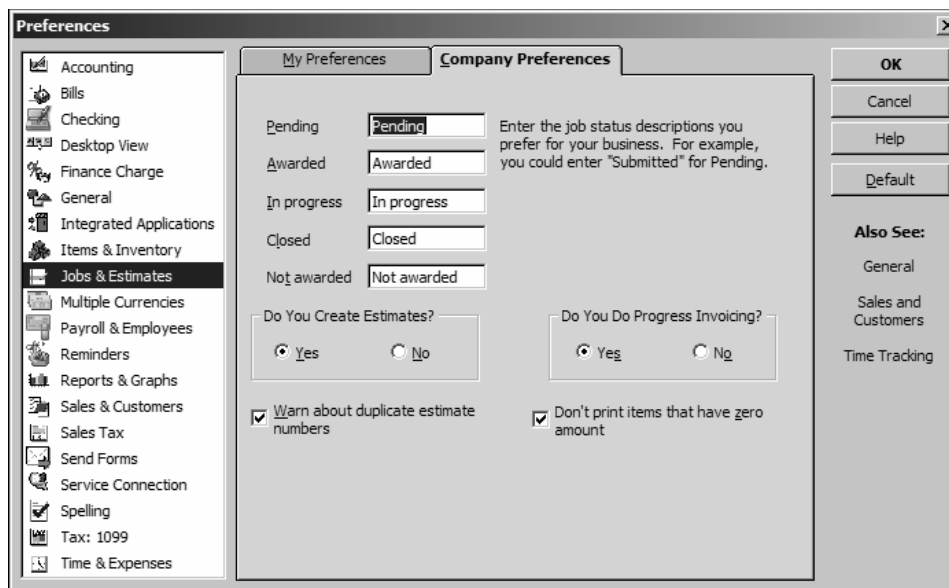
Preferences

Accounting
Bills
Checking
Desktop View
Finance Charge
General
Integrated Applications
Items & Inventory
Jobs & Estimates
Multiple Currencies
Payroll & Employees
Reminders
Reports & Graphs
Sales & Customers
Sales Tax
Send Forms
Service Connection
Spelling
Tax: 1099
Time & Expenses

My Preferences
Company Preferences

Pending Pending
Awarded Awarded
In progress In progress
Closed Closed
Not awarded Not awarded

Enter the job status descriptions you prefer for your business. For example, you could enter "Submitted" for Pending.

Do You Create Estimates?
Yes No

Do You Do Progress Invoicing?
Yes No

Warn about duplicate estimate numbers

Don't print items that have zero amount

OK
Cancel
Help
Default

Also See:
General
Sales and Customers
Time Tracking